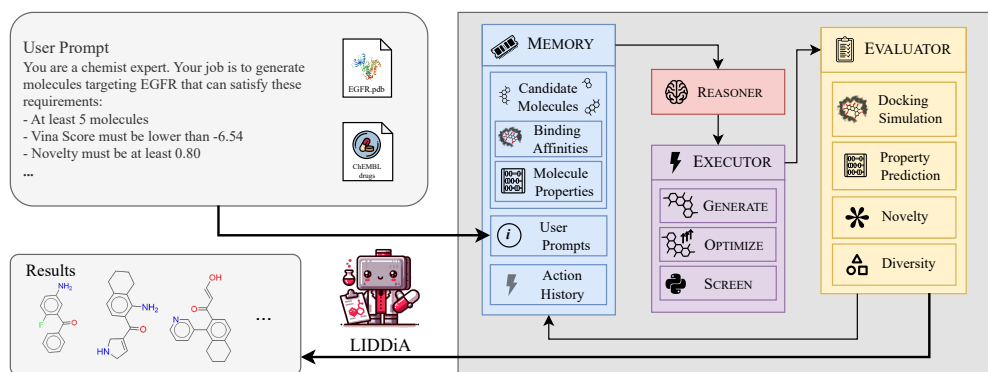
User Prompt
You are a chemist expert. Your job is to generate molecules targeting EGFR that can satisfy these requirements:
- At least 5 molecules
- Vina Score must be lower than -6.54
- Novelty must be at least 0.80
...

EGFR.pdb

ChEMBL drugs

Results

$NH_2$

F

O

$NH_2$

O

HN

OH

O

N

...

LIDDiA

MEMORY

Candidate Molecules

Binding Affinities

Molecule Properties

User Prompts

Action History

REASONER

EXECUTOR

GENERATE

OPTIMIZE

SCREEN

EVALUATOR

Docking Simulation

Property Prediction

Novelty

Diversity